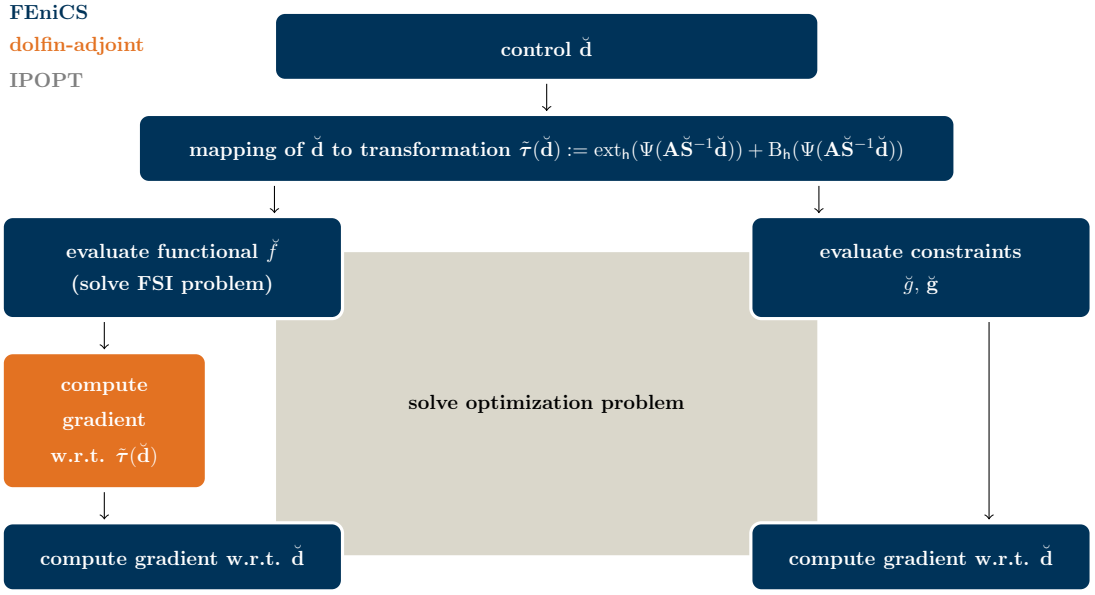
FEniCS
dolfin-adjoint
IPOPT

control $\breve{\mathbf{d}}$

mapping of $\breve{\mathbf{d}}$ to transformation $\tilde{\boldsymbol{\tau}}(\breve{\mathbf{d}}) := \mathrm{ext}_h(\Psi(\mathbf{A}\breve{\mathbf{S}}^{-1}\breve{\mathbf{d}})) + \mathrm{B}_h(\Psi(\mathbf{A}\breve{\mathbf{S}}^{-1}\breve{\mathbf{d}}))$

evaluate functional $\breve{f}$ (solve FSI problem)

evaluate constraints $\breve{g}$, $\breve{\mathbf{g}}$

compute gradient w.r.t. $\tilde{\boldsymbol{\tau}}(\breve{\mathbf{d}})$

solve optimization problem

compute gradient w.r.t. $\breve{\mathbf{d}}$

compute gradient w.r.t. $\breve{\mathbf{d}}$